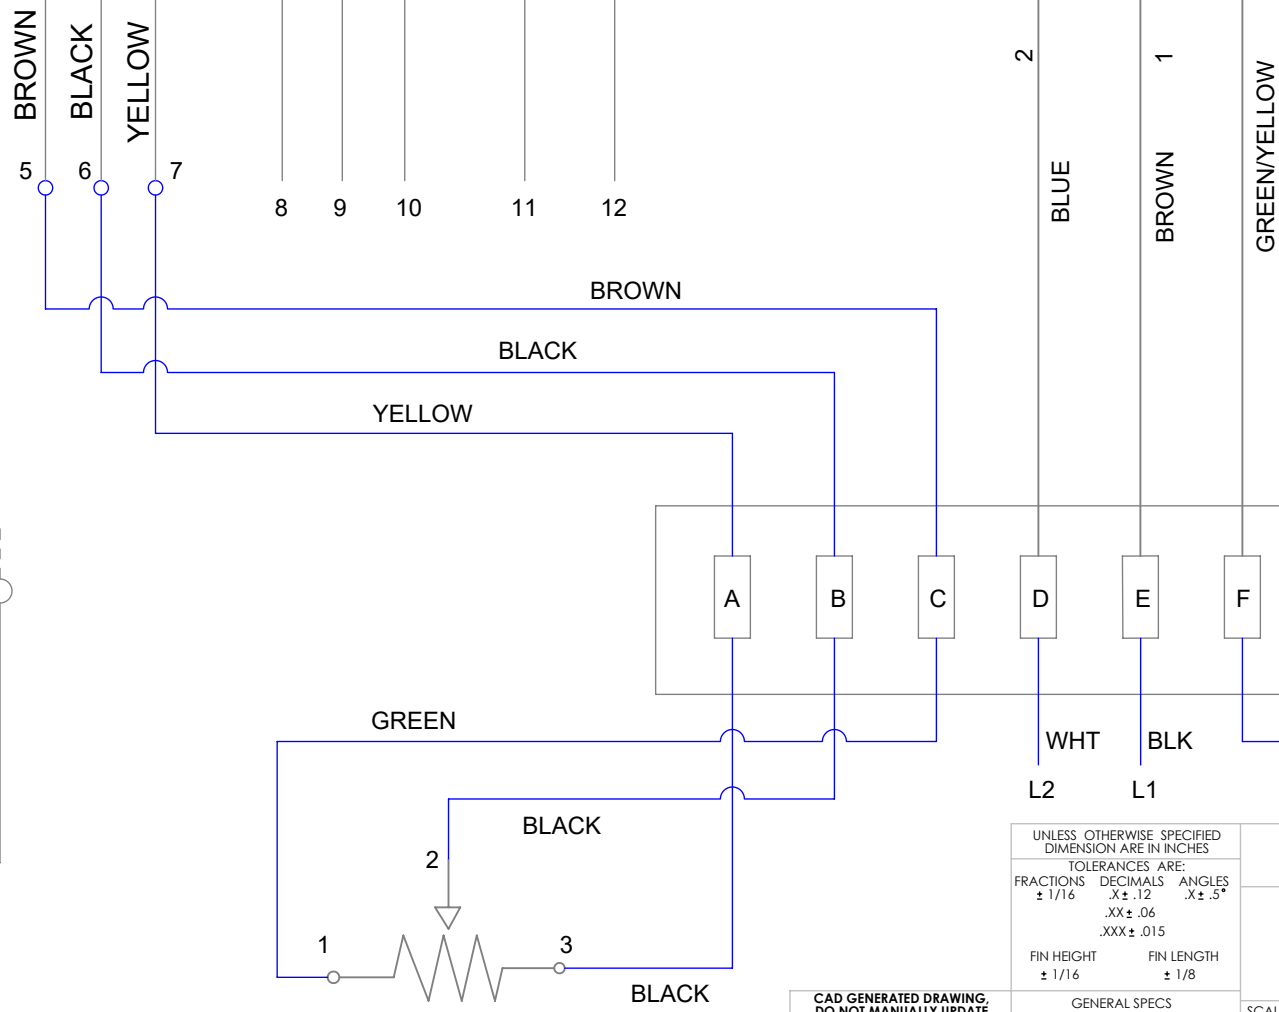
BROWN BLACK YELLOW

5 6 7

8 9 10 11 12

2 1

BLUE BROWN GREEN/YELLOW

BROWN

BLACK

YELLOW

A B C D E F

GREEN

WHT BLK

L2 L1

BLACK

2

1 3

BLACK

UNLESS OTHERWISE SPECIFIED DIMENSION ARE IN INCHES

TOLERANCES ARE:

| FRACTIONS | DECIMALS | ANGLES |
|---|---|---|
| ± 1/16 | .X ± .12 | .X ± .5° |
| | .XX ± .06 | |
| | .XXX ± .015 | |

FIN HEIGHT ± 1/16

FIN LENGTH ± 1/8

CAD GENERATED DRAWING, DO NOT MANUALLY UPDATE

GENERAL SPECS

SCAL